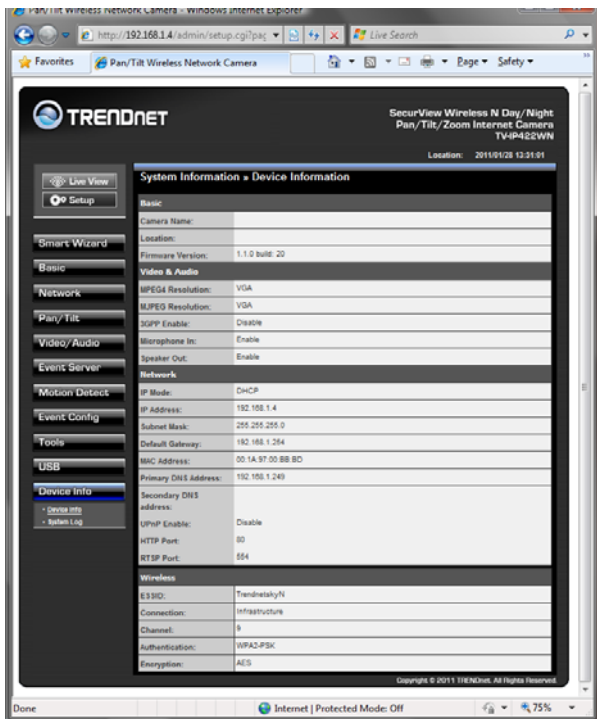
Pan/Tilt Wireless Network Camera - Windows Internet Explorer

http://192.168.1.4/admin/setup.cgi?pag

Live Search

Favorites

Pan/Tilt Wireless Network Camera

Page ▾ Safety ▾

TRENDNET

SecurView Wireless N Day/Night Pan/Tilt/Zoom Internet Camera TV-IP422WN

Location: 2011/01/28 13:31:01

Live View
Setup

Smart Wizard
Basic
Network
Pan/Tilt
Video/Audio
Event Server
Motion Detect
Event Config
Tools
USB
Device Info
• Device Info
• System Log

System Information » Device Information

| Basic | |
|---|---|
| Camera Name: | |
| Location: | |
| Firmware Version: | 1.1.0 build: 20 |
| **Video & Audio** | |
| MPEG4 Resolution: | VGA |
| MJPEG Resolution: | VGA |
| 3GPP Enable: | Disable |
| Microphone In: | Enable |
| Speaker Out: | Enable |
| **Network** | |
| IP Mode: | DHCP |
| IP Address: | 192.168.1.4 |
| Subnet Mask: | 255.255.255.0 |
| Default Gateway: | 192.168.1.254 |
| MAC Address: | 00:1A:97:00:BB:BD |
| Primary DNS Address: | 192.168.1.249 |
| Secondary DNS address: | |
| UPnP Enable: | Disable |
| HTTP Port: | 80 |
| RTSP Port: | 554 |
| **Wireless** | |
| ESSID: | TrendnetskyN |
| Connection: | Infrastructure |
| Channel: | 9 |
| Authentication: | WPA2-PSK |
| Encryption: | AES |

Copyright © 2011 TRENDnet. All Rights Reserved.

Done

Internet | Protected Mode: Off

75%